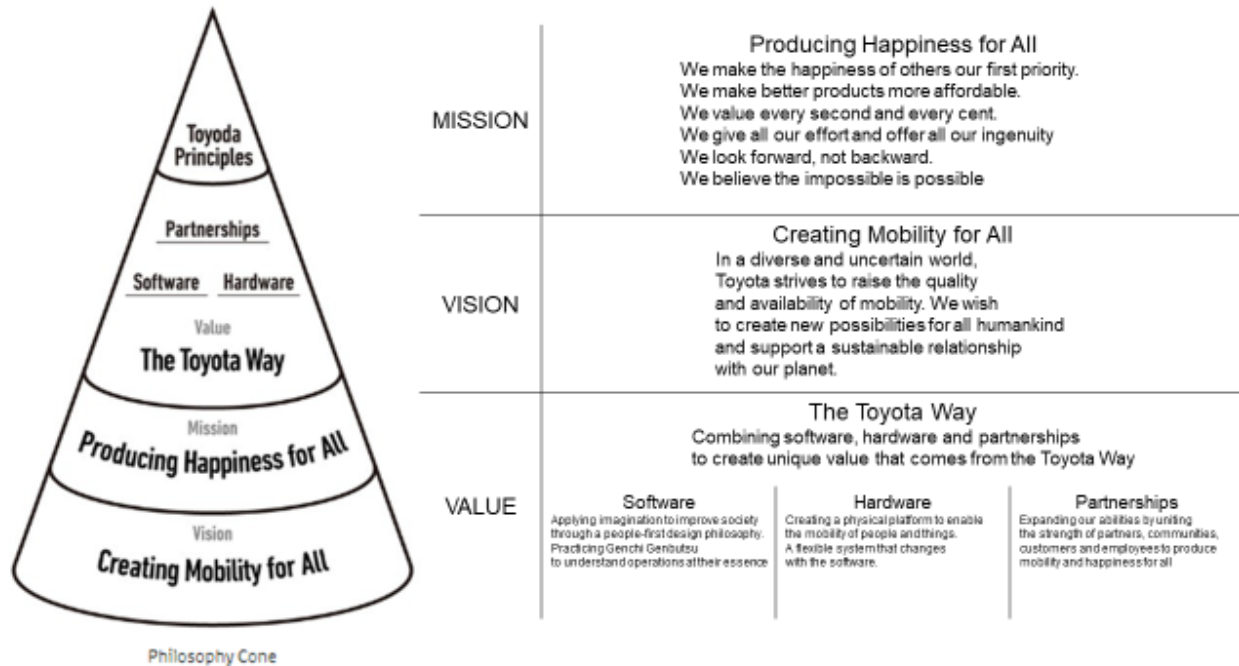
Toyoda Principles

Partnerships

Software Hardware

Value
The Toyota Way

Mission
Producing Happiness for All

Vision
Creating Mobility for All

Philosophy Cone

MISSION

Producing Happiness for All
We make the happiness of others our first priority.
We make better products more affordable.
We value every second and every cent.
We give all our effort and offer all our ingenuity
We look forward, not backward.
We believe the impossible is possible

VISION

Creating Mobility for All
In a diverse and uncertain world, Toyota strives to raise the quality and availability of mobility. We wish to create new possibilities for all humankind and support a sustainable relationship with our planet.

VALUE

The Toyota Way
Combining software, hardware and partnerships to create unique value that comes from the Toyota Way

Software
Applying imagination to improve society through a people-first design philosophy. Practicing Genchi Genbutsu to understand operations at their essence

Hardware
Creating a physical platform to enable the mobility of people and things. A flexible system that changes with the software.

Partnerships
Expanding our abilities by uniting the strength of partners, communities, customers and employees to produce mobility and happiness for all